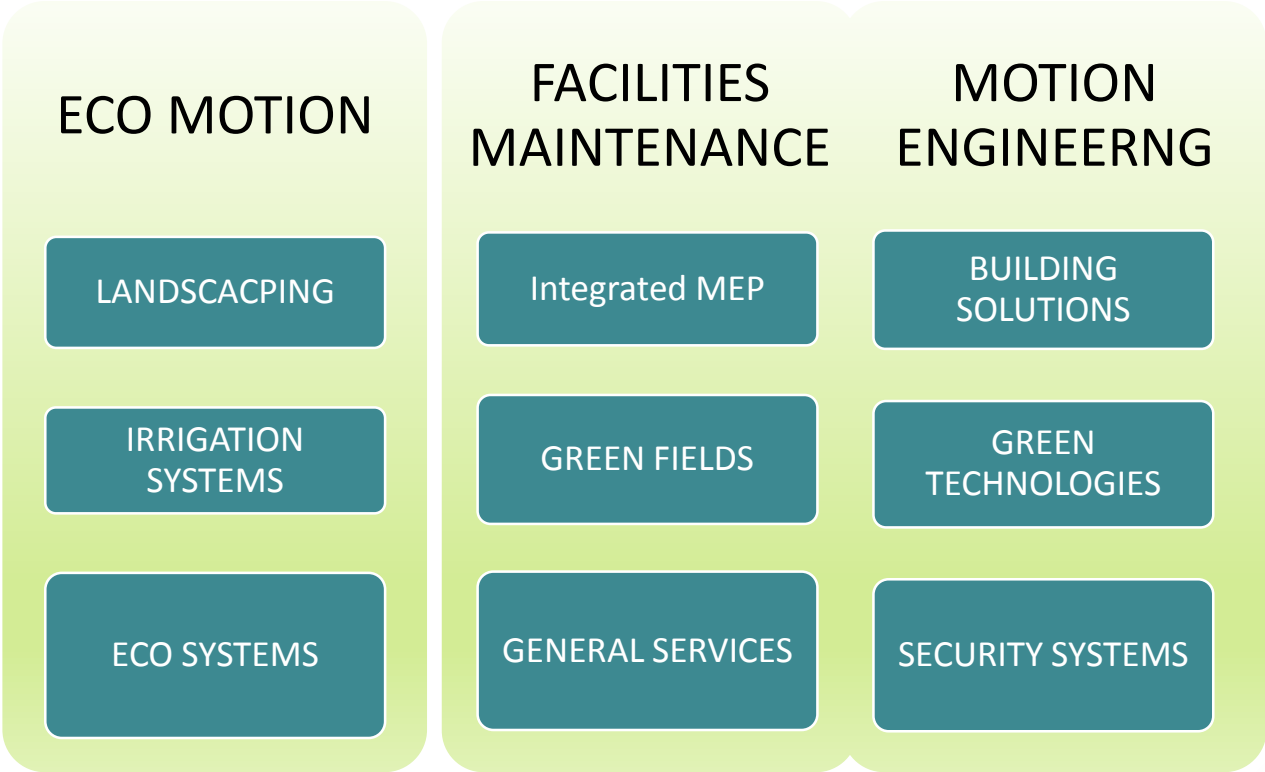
ECO MOTION

LANDSCACPING

IRRIGATION SYSTEMS

ECO SYSTEMS

FACILITIES MAINTENANCE

Integrated MEP

GREEN FIELDS

GENERAL SERVICES

MOTION ENGINEERNG

BUILDING SOLUTIONS

GREEN TECHNOLOGIES

SECURITY SYSTEMS